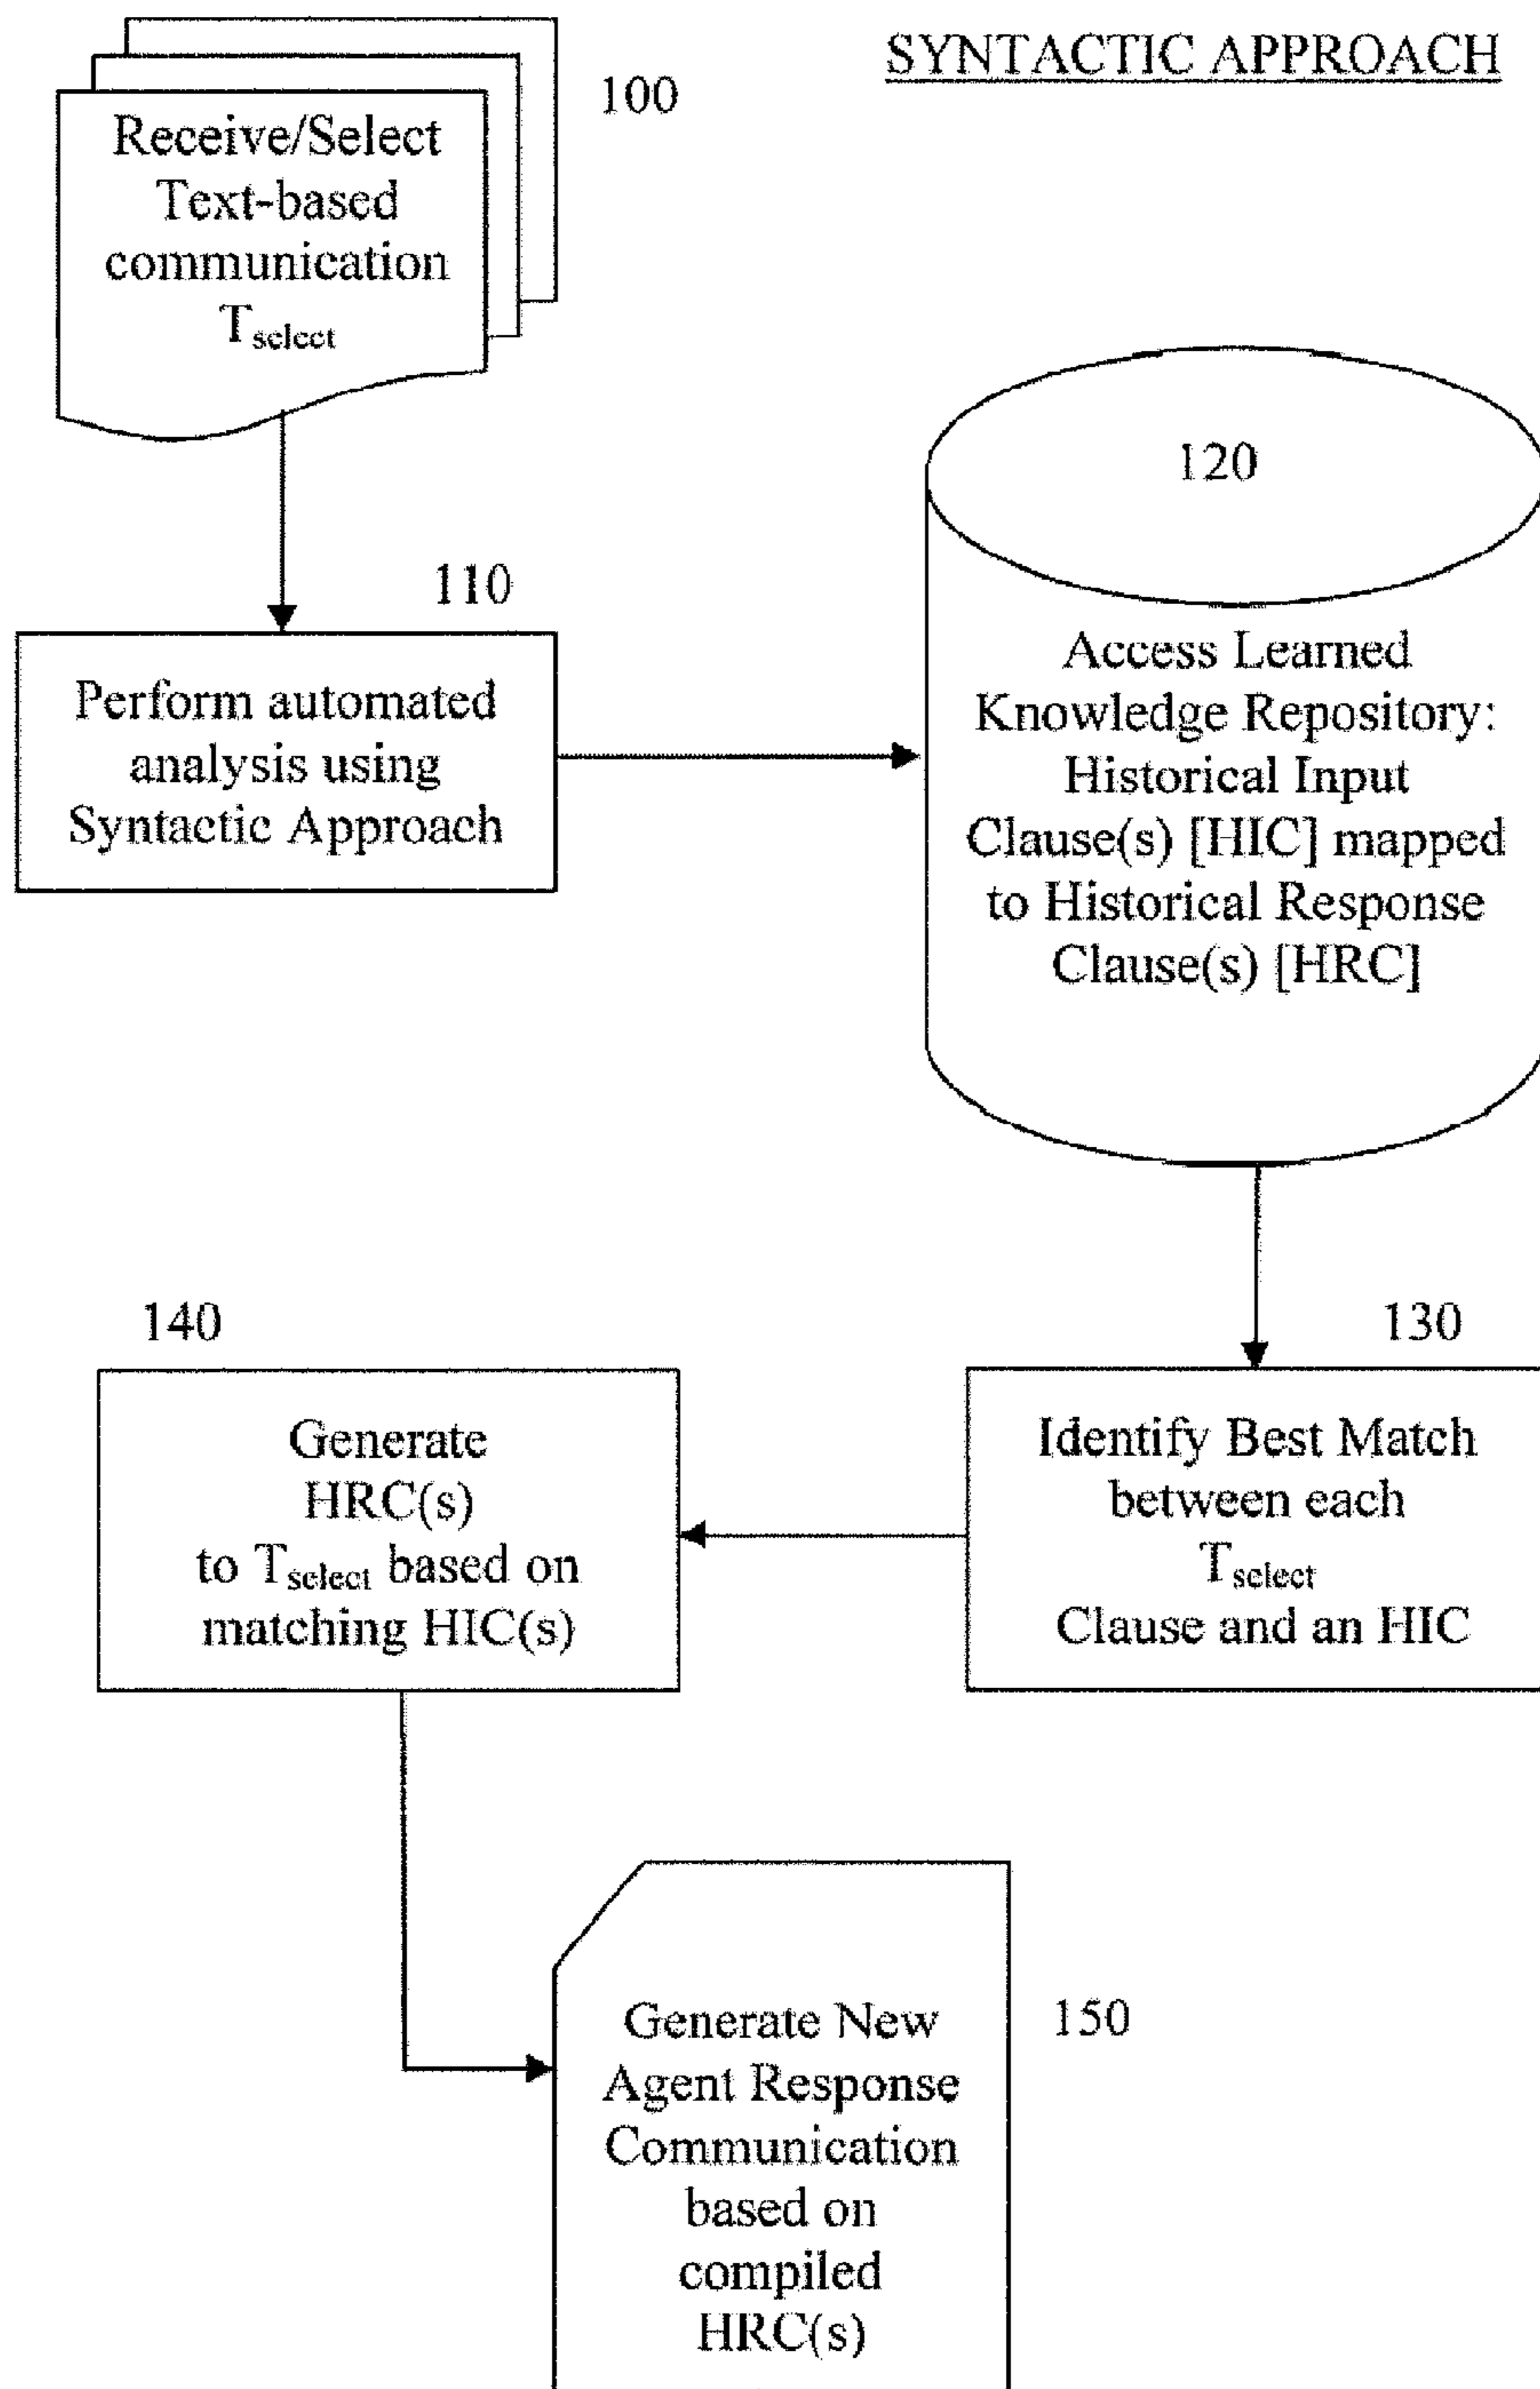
SYNTACTIC APPROACH

Receive/Select Text-based communication $T_{select}$

100

110

Perform automated analysis using Syntactic Approach

120

Access Learned Knowledge Repository: Historical Input Clause(s) [HIC] mapped to Historical Response Clause(s) [HRC]

140

130

Generate HRC(s) to $T_{select}$ based on matching HIC(s)

Identify Best Match between each $T_{select}$ Clause and an HIC

Generate New Agent Response Communication based on compiled HRC(s)

150